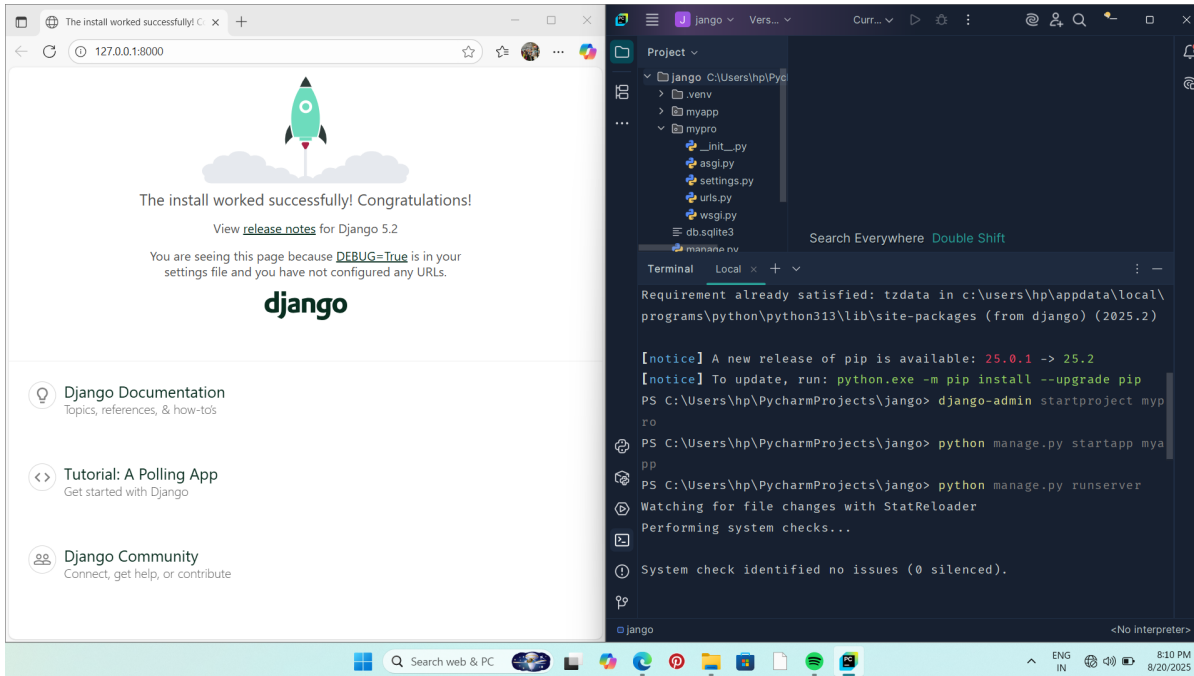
The install worked successfully! C ×
+
127.0.0.1:8000

The install worked successfully! Congratulations!

View release notes for Django 5.2

You are seeing this page because DEBUG=True is in your settings file and you have not configured any URLs.

django

Django Documentation
Topics, references, & how-to's

Tutorial: A Polling App
Get started with Django

Django Community
Connect, get help, or contribute

J jango Vers... Curr...

Project
jango C:\Users\hp\Pyc
.venv
myapp
mypro
__init__.py
asgi.py
settings.py
urls.py
wsgi.py
db.sqlite3
manage.py

Search Everywhere Double Shift

Terminal Local

Requirement already satisfied: tzdata in c:\users\hp\appdata\local\programs\python\python313\lib\site-packages (from django) (2025.2)

[notice] A new release of pip is available: 25.0.1 -> 25.2
[notice] To update, run: python.exe -m pip install --upgrade pip
PS C:\Users\hp\PycharmProjects\jango> django-admin startproject mypro
PS C:\Users\hp\PycharmProjects\jango> python manage.py startapp myapp
PS C:\Users\hp\PycharmProjects\jango> python manage.py runserver
Watching for file changes with StatReloader
Performing system checks...

System check identified no issues (0 silenced).

jango
<No interpreter>

Search web & PC
ENG IN
8:10 PM
8/20/2025